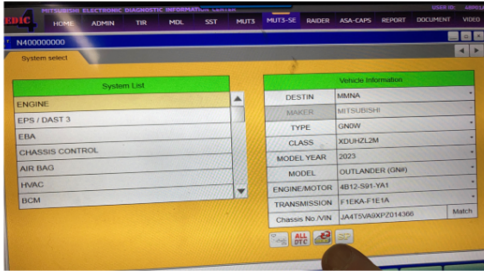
MEDIC MITSUBISHI ELECTRONIC DIAGNOSTIC INFORMATION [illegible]

HOME ADMIN TIR MDL SST MUTS MUT3-SE RAIDER ASA-CAPS REPORT DOCUMENT USER INFO

N400000000

System select

| System List |
|---|
| ENGINE |
| EPS / DAST 3 |
| EBA |
| CHASSIS CONTROL |
| AIR BAG |
| HVAC |
| BCM |

| Vehicle Information | |
|---|---|
| DESTIN | MMNA |
| MAKER | MITSUBISHI |
| TYPE | GN0W |
| CLASS | XDUHZL2M |
| MODEL YEAR | 2023 |
| MODEL | OUTLANDER (GN#) |
| ENGINE/MOTOR | 4B12-S91-YA1 |
| TRANSMISSION | F1EKA-F1E1A |
| Chassis No./VIN | JA4T5VA9XPZ014360 |

Match

ALL DTC